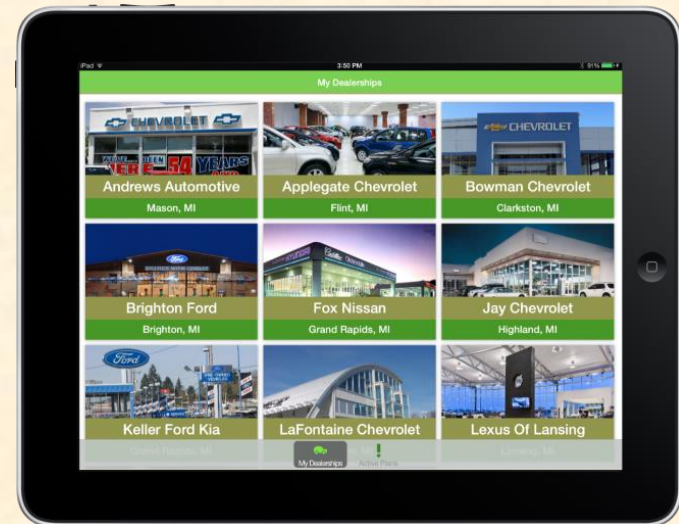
iPad
3:50 PM
91%

My Dealerships

CHEVROLET
50 YEARS
Andrews Automotive
Mason, MI

Applegate Chevrolet
Flint, MI

CHEVROLET
Bowman Chevrolet
Clarkston, MI

Ford
Brighton Ford
Brighton, MI

Fox Nissan
Grand Rapids, MI

Jay Chevrolet
Highland, MI

Ford
Keller Ford Kia
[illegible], MI

LaFontaine Chevrolet
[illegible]

Lexus Of Lansing
Lansing, MI

My Dealerships
Active Plans